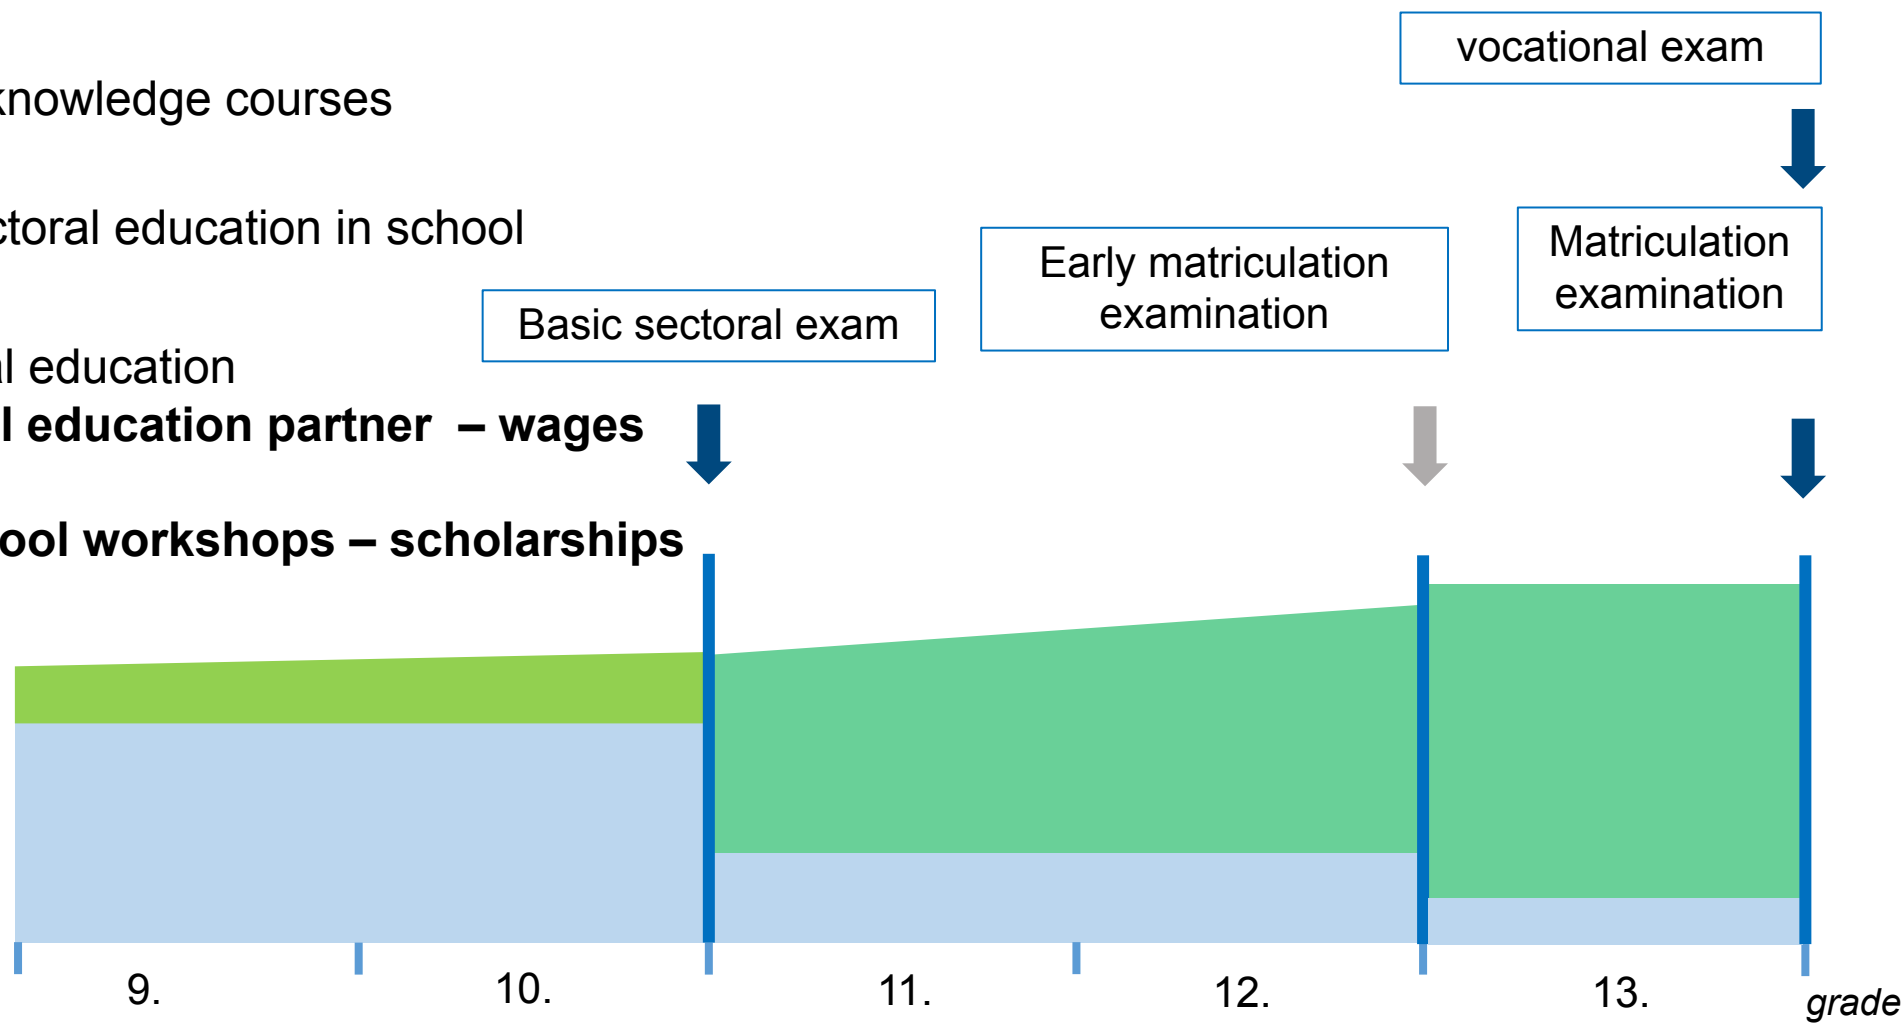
knowledge courses

ctoral education in school

l education
l education partner – wages

ool workshops – scholarships

vocational exam

Basic sectoral exam

Early matriculation examination

Matriculation examination

9.

10.

11.

12.

13.

grade